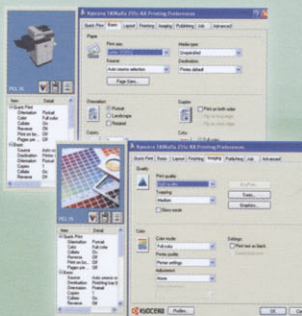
Kyocera TASKalfa 270ci KX Printing Preferences

Quick Print | Basic | Layout | Finishing | Imaging | Publishing | Job | Advanced

Paper

Print size:

Media type:

Unspecified

Source:

Auto source selection

Destination:

Printer default

Page Sizes...

Orientation

Portrait

Landscape

Rotated

Duplex

Print on both sides

Copies:

Color

Kyocera TASKalfa 270ci KX Printing Preferences

Quick Print | Basic | Layout | Finishing | Imaging | Publishing | Job | Advanced

Quality

Print quality:

Trapping:

Medium

Short mode

Color

Color mode:

Full color

Printer profile:

Adjustment:

None

Settings

Print text as black

Item

Quick Print

Orientation

Portrait

Color

Full color

Collate

On

Reverse

Off

Print on bo...

Off

Basic

Source

Auto

Destination

Orientation

Copies

Collate

Reverse

Off

Pages per...

Off

KYOCERA

Profiles...

OK

Cancel